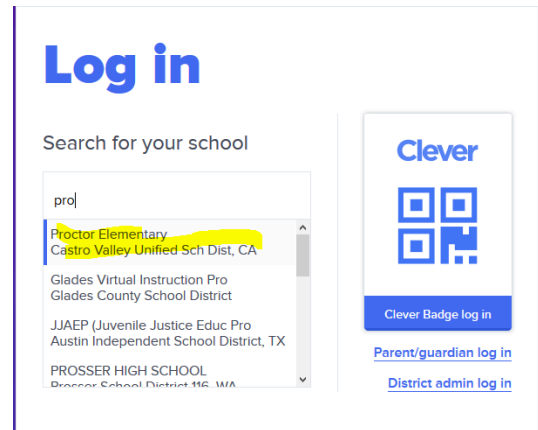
Log in

Search for your school

pro

Proctor Elementary
Castro Valley Unified Sch Dist, CA

Glades Virtual Instruction Pro
Glades County School District

JJAEP (Juvenile Justice Educ Pro
Austin Independent School District, TX

PROSSER HIGH SCHOOL
Prosser School District 116, WA

Clever

Clever Badge log in

Parent/guardian log in

District admin log in